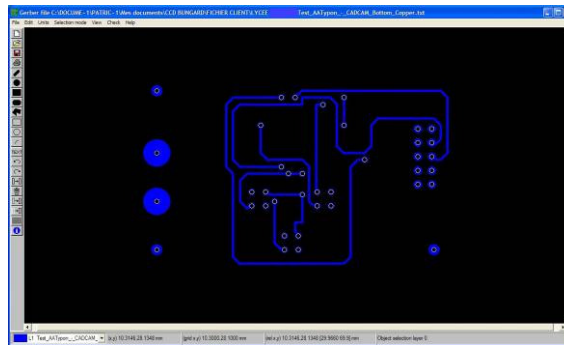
Gerber File C:\DOCSIME - 1\PATRIC - 1\Mes documents\CCD RONGARD\FICHIER CLIENT\LYCEE Test_AATypon_-_CADCAM_Bottom_Copper.txt

File Edit Units Selection mode View Check Help

L1 Test_AATypon_-_CADCAM_ (x,y) 10.3146,28.1348 mm (grid x,y) 10.3000,28.1000 mm (ed x,y) 10.3146,28.1348 (29.9960,10.0) mm Object selection layer 0